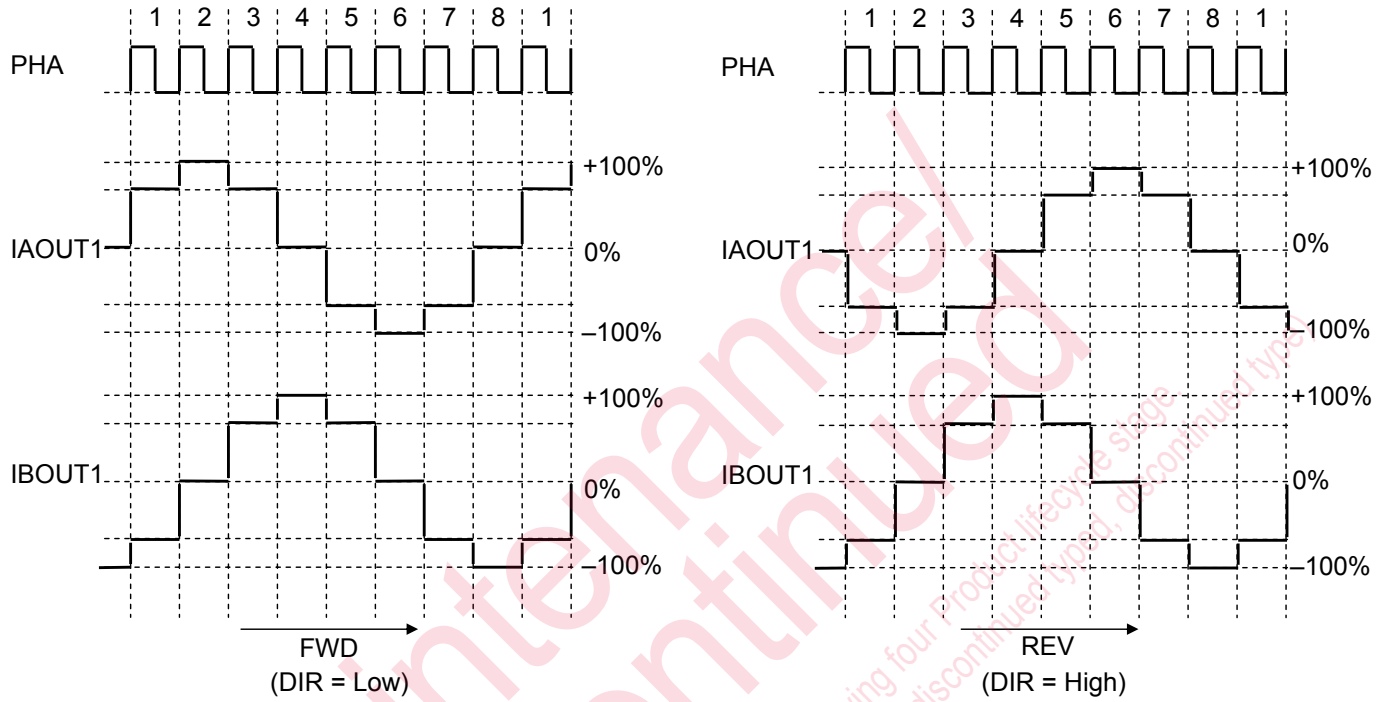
1 2 3 4 5 6 7 8 1

PHA

IAOUT1

+100%

0%

–100%

IBOUT1

+100%

0%

–100%

FWD
(DIR = Low)

1 2 3 4 5 6 7 8 1

PHA

IAOUT1

+100%

0%

–100%

IBOUT1

+100%

0%

–100%

REV
(DIR = High)

Maintenance/
Discontinued

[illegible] four Product lifecycle stage
discontinued typed, discontinued type